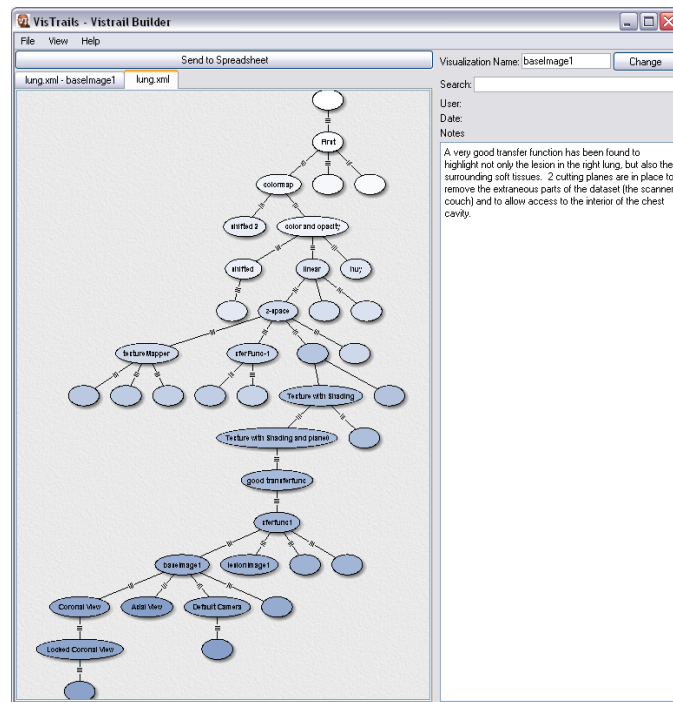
VisTrails - Vistrail Builder

File View Help

Send to Spreadsheet

lung.xml - baseImage1 lung.xml

Visualization Name: baseImage1 Change

Search:

User:

Date:

Notes

A very good transfer function has been found to highlight not only the lesion in the right lung, but also the surrounding soft tissues. 2 cutting planes are in place to remove the extraneous parts of the dataset (the scanner couch) and to allow access to the interior of the chest cavity.

First

colormap

shifted 2

color and opacity

shifted

linear

huy

2-space

textureMapper

sferfunc-1

Texture with Shading

Texture with Shading and planes

good transferfunc

sferfunc1

baseImage1

lesionImage1

Coronal View

Axial View

Default Camera

Locked Coronal View